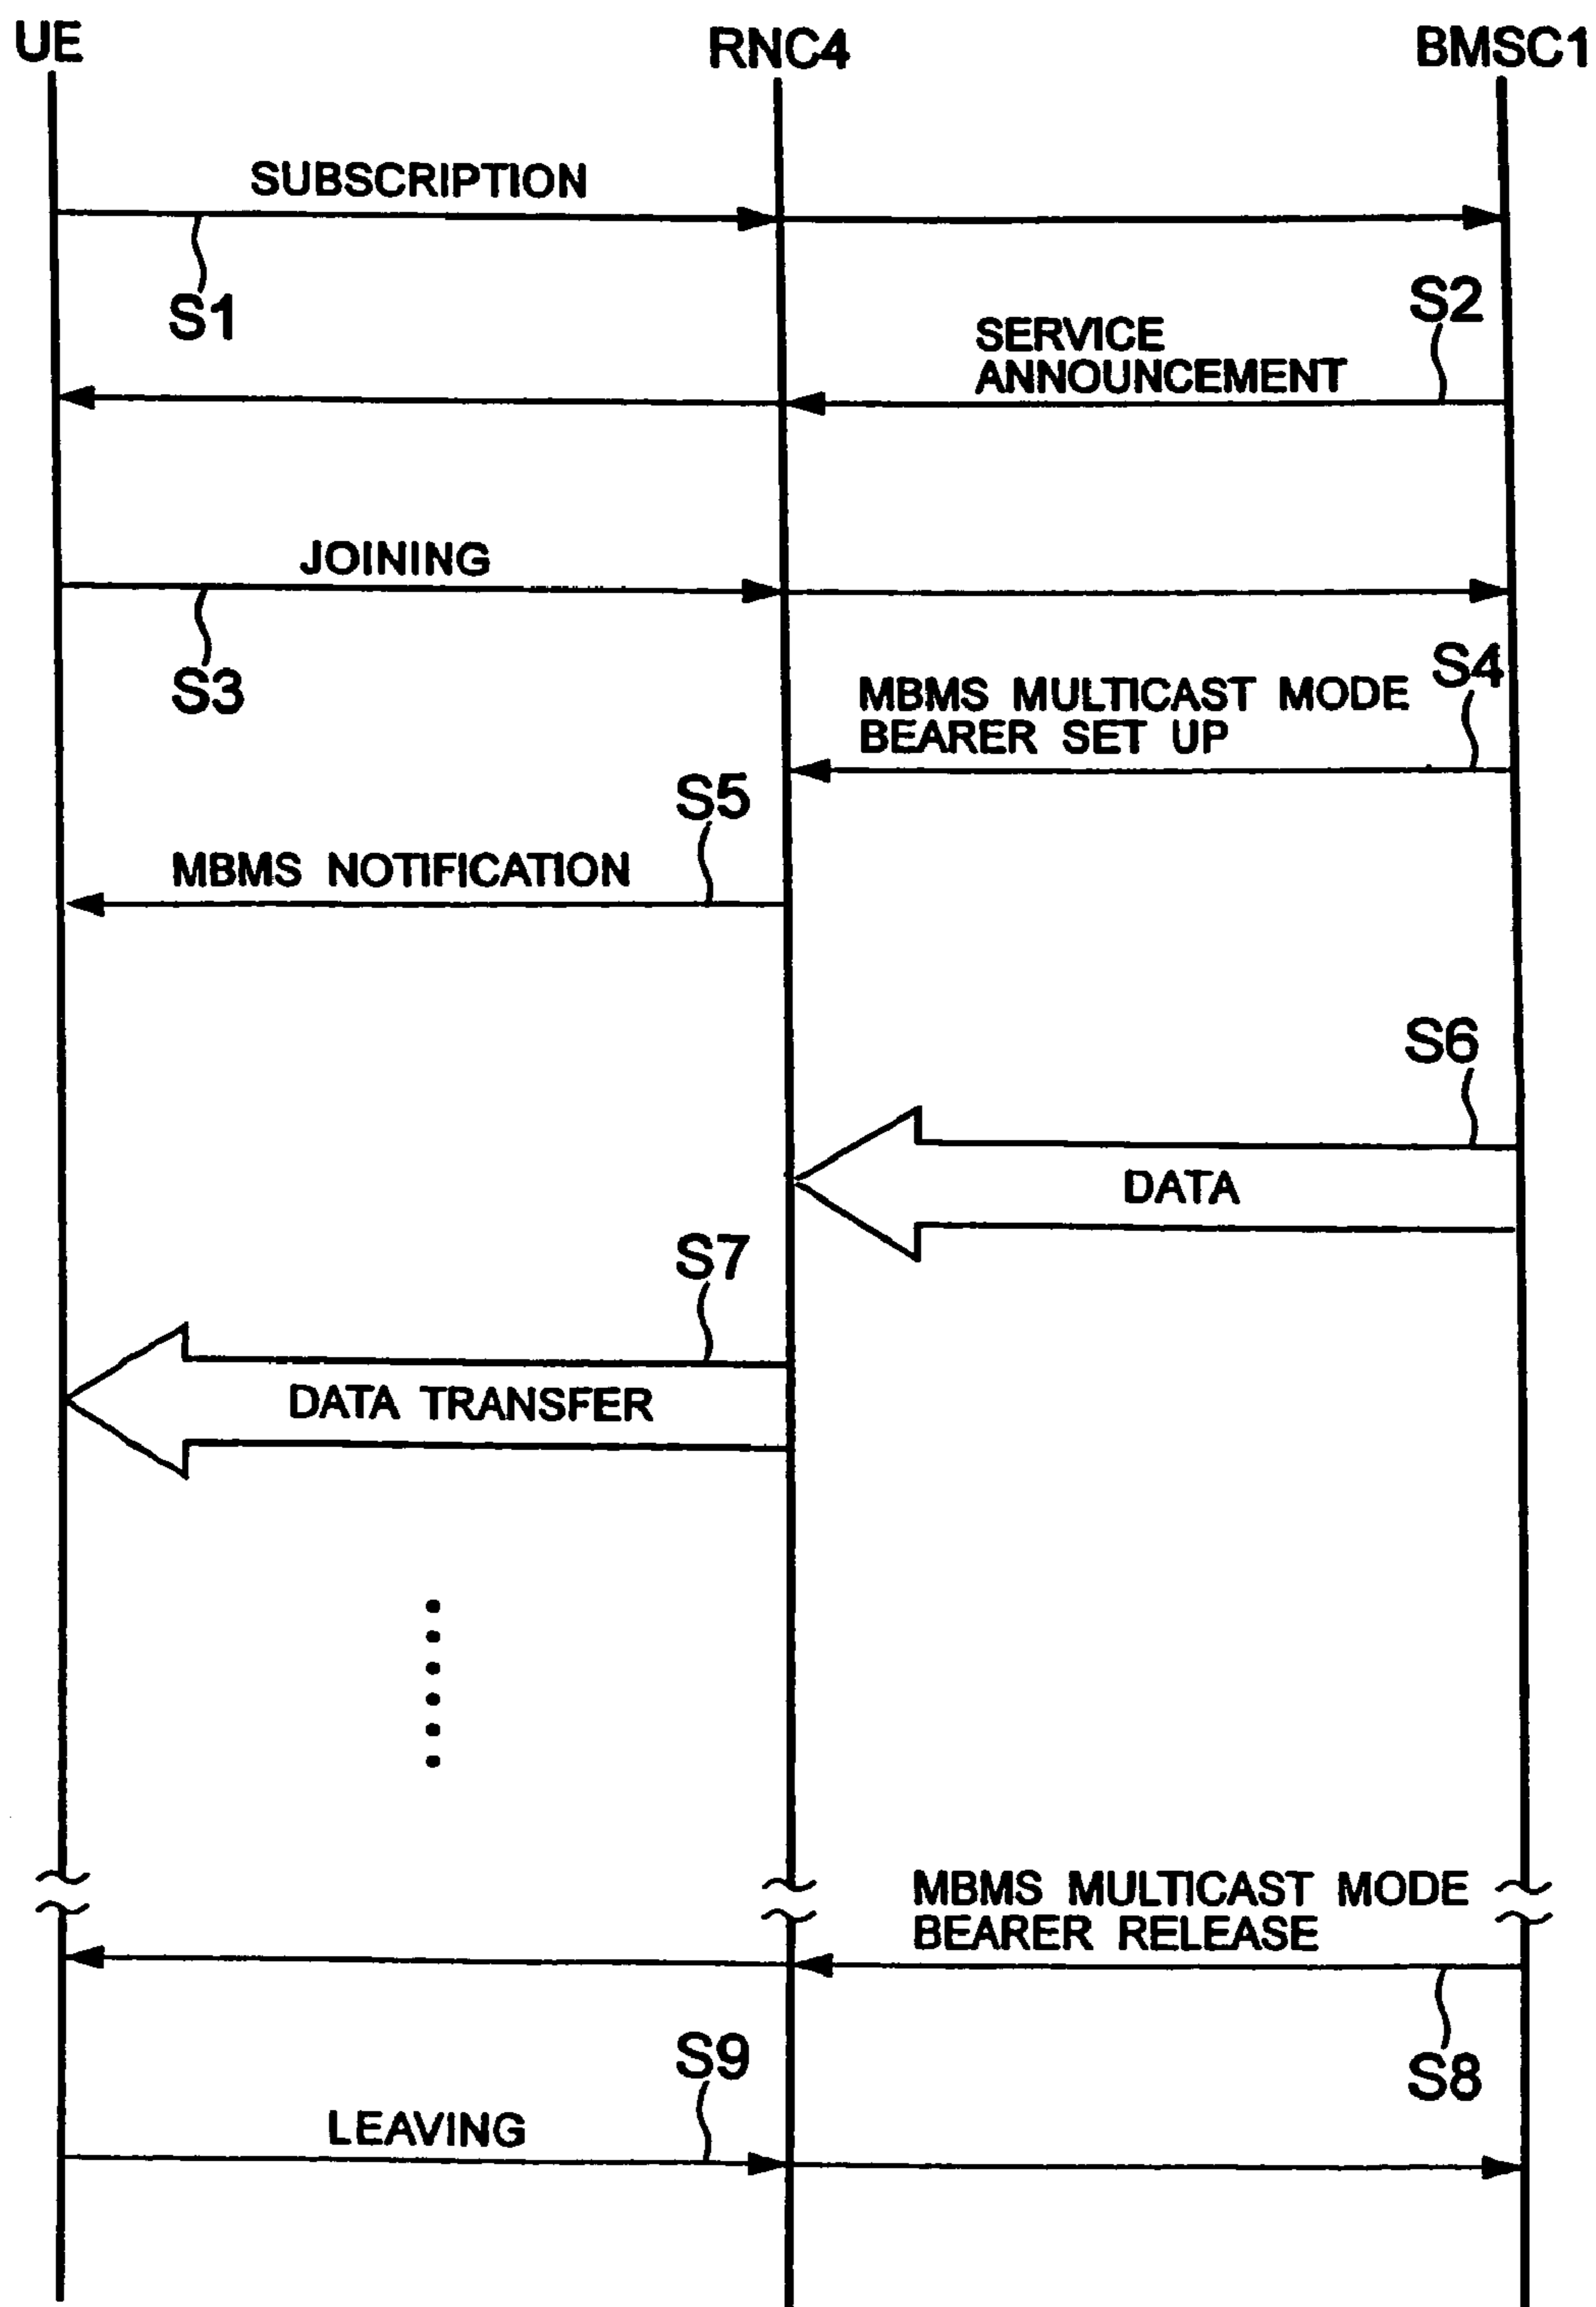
UE

RNC4

BMSC1

SUBSCRIPTION

S1

S2

SERVICE ANNOUNCEMENT

JOINING

S3

S4

MBMS MULTICAST MODE BEARER SET UP

S5

MBMS NOTIFICATION

S6

DATA

S7

DATA TRANSFER

MBMS MULTICAST MODE BEARER RELEASE

S9

S8

LEAVING